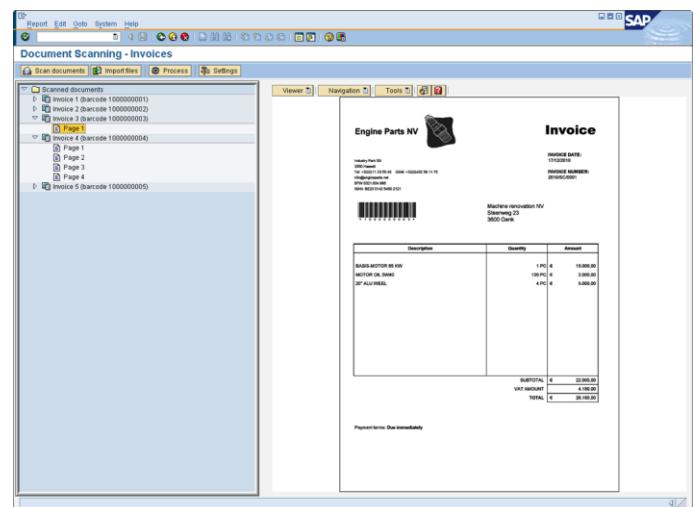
Report Edit Goto System Help

SAP

Document Scanning - Invoices

Scan documents Import files Process Settings

Scanned documents
Invoice 1 (barcode 1000000001)
Invoice 2 (barcode 1000000002)
Invoice 3 (barcode 1000000003)
Page 1
Invoice 4 (barcode 1000000004)
Page 1
Page 2
Page 3
Page 4
Invoice 5 (barcode 1000000005)

Viewer Navigation Tools

Engine Parts NV

Invoice

Industry Park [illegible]
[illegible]
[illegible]
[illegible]
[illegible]
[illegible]

INVOICE DATE:
17/12/2010

INVOICE NUMBER:
2010/SC/0001

Machine renovation NV
Steenweg 23
3600 Genk

| Description | Quantity | Amount |
|---|---|---|
| BASIS-MOTOR 55 KW | 1 PC | € 15.000,00 |
| MOTOR OIL 5W40 | 100 PC | € 2.000,00 |
| 20" ALU WEEL | 4 PC | € 5.000,00 |
| SUBTOTAL | | € 22.000,00 |
| VAT AMOUNT | | 4.180,00 |
| TOTAL | | € 26.180,00 |

Payment terms: Due immediately